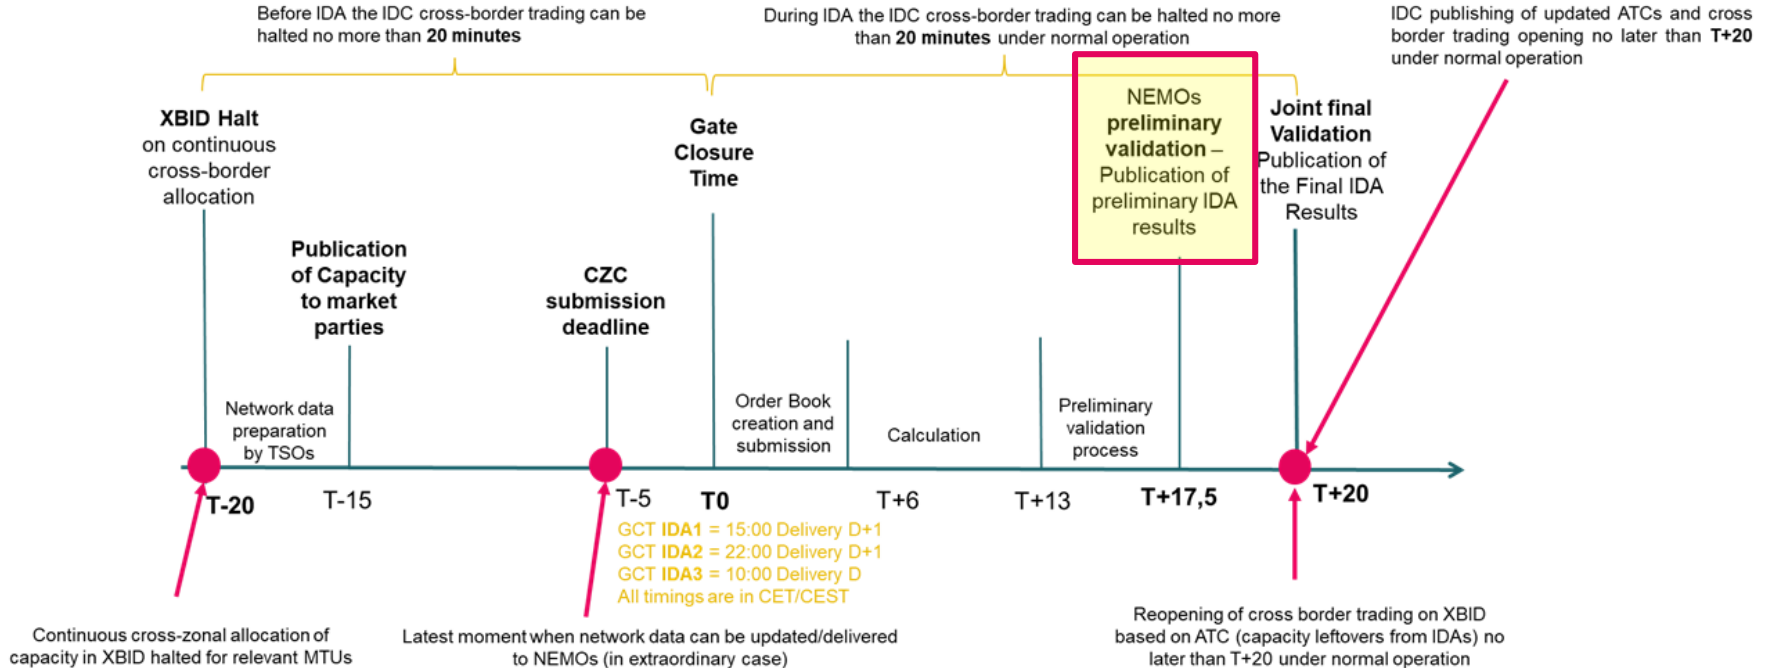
Before IDA the IDC cross-border trading can be halted no more than **20 minutes**

During IDA the IDC cross-border trading can be halted no more than **20 minutes** under normal operation

IDC publishing of updated ATCs and cross border trading opening no later than **T+20** under normal operation

**XBID Halt** on continuous cross-border allocation

**Publication of Capacity to market parties**

**CZC submission deadline**

**Gate Closure Time**

NEMOs **preliminary validation** – Publication of preliminary IDA results

**Joint final Validation** Publication of the Final IDA Results

Network data preparation by TSOs

Order Book creation and submission

Calculation

Preliminary validation process

T-20

T-15

T-5

T0

T+6

T+13

T+17,5

T+20

GCT **IDA1** = 15:00 Delivery D+1
GCT **IDA2** = 22:00 Delivery D+1
GCT **IDA3** = 10:00 Delivery D
All timings are in CET/CEST

Continuous cross-zonal allocation of capacity in XBID halted for relevant MTUs

Latest moment when network data can be updated/delivered to NEMOs (in extraordinary case)

Reopening of cross border trading on XBID based on ATC (capacity leftovers from IDAs) no later than T+20 under normal operation